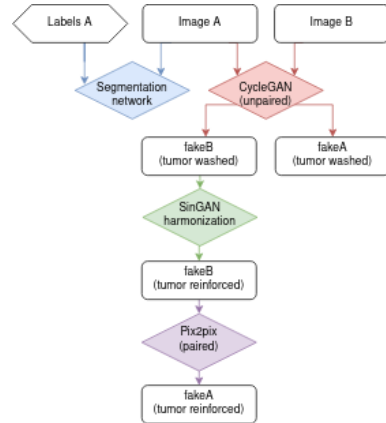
Labels A

Image A

Image B

Segmentation network

CycleGAN (unpaired)

fakeB (tumor washed)

fakeA (tumor washed)

SinGAN harmonization

fakeB (tumor reinforced)

Pix2pix (paired)

fakeA (tumor reinforced)